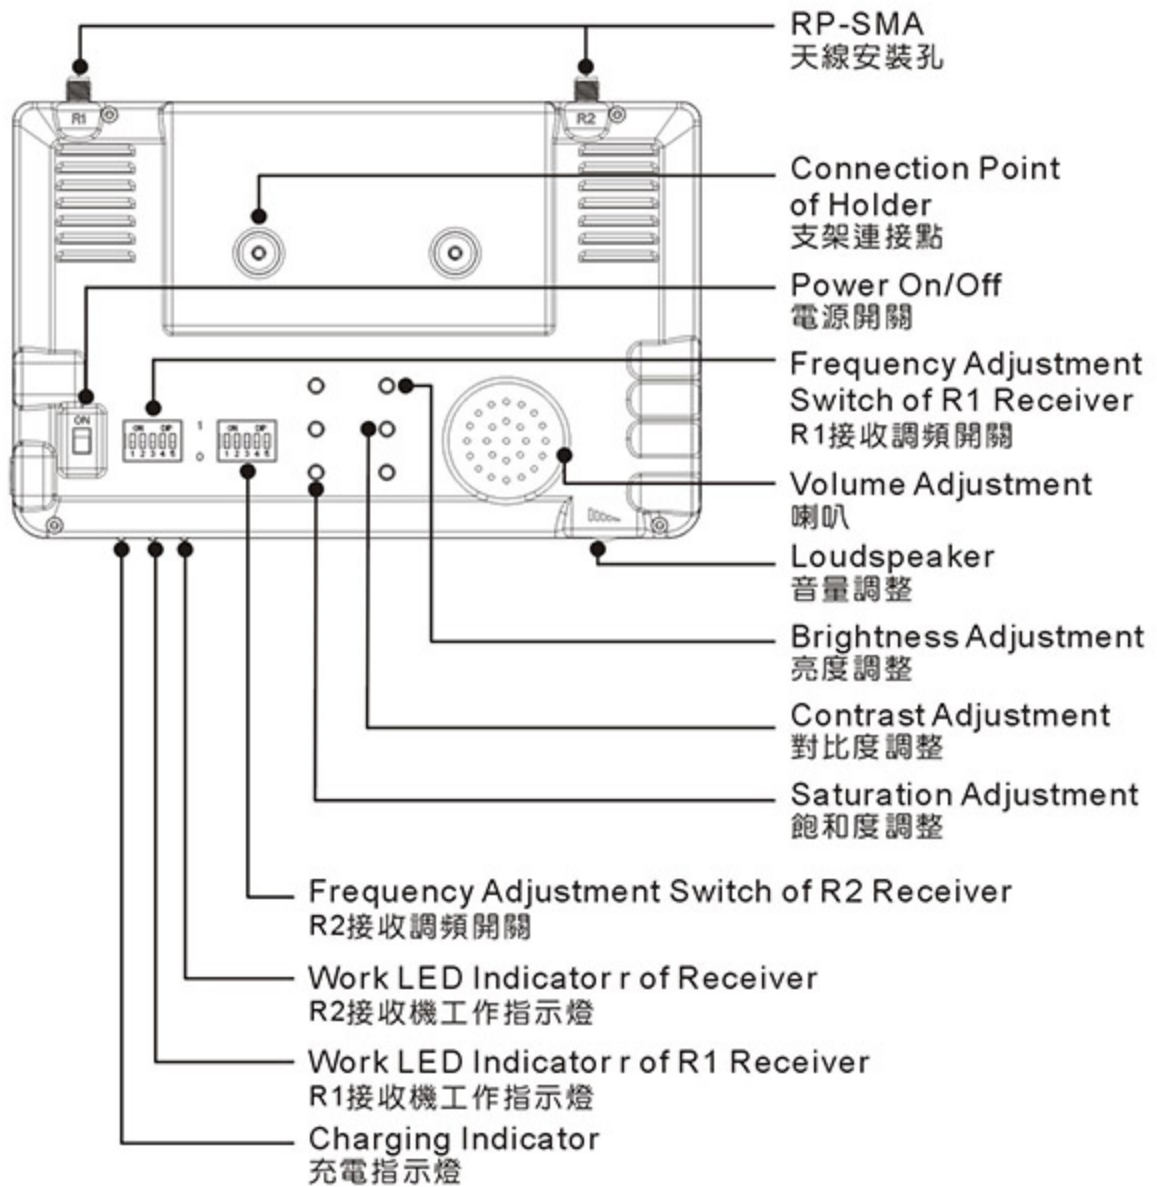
R1
R2

RP-SMA
天線安裝孔

Connection Point of Holder
支架連接點

Power On/Off
電源開關

ON

ON DIP
1 2 3 4 5

ON DIP
1 2 3 4 5

Frequency Adjustment Switch of R1 Receiver
R1接收調頻開關

Volume Adjustment
喇叭

Loudspeaker
音量調整

Brightness Adjustment
亮度調整

Contrast Adjustment
對比度調整

Saturation Adjustment
飽和度調整

Frequency Adjustment Switch of R2 Receiver
R2接收調頻開關

Work LED Indicator r of Receiver
R2接收機工作指示燈

Work LED Indicator r of R1 Receiver
R1接收機工作指示燈

Charging Indicator
充電指示燈